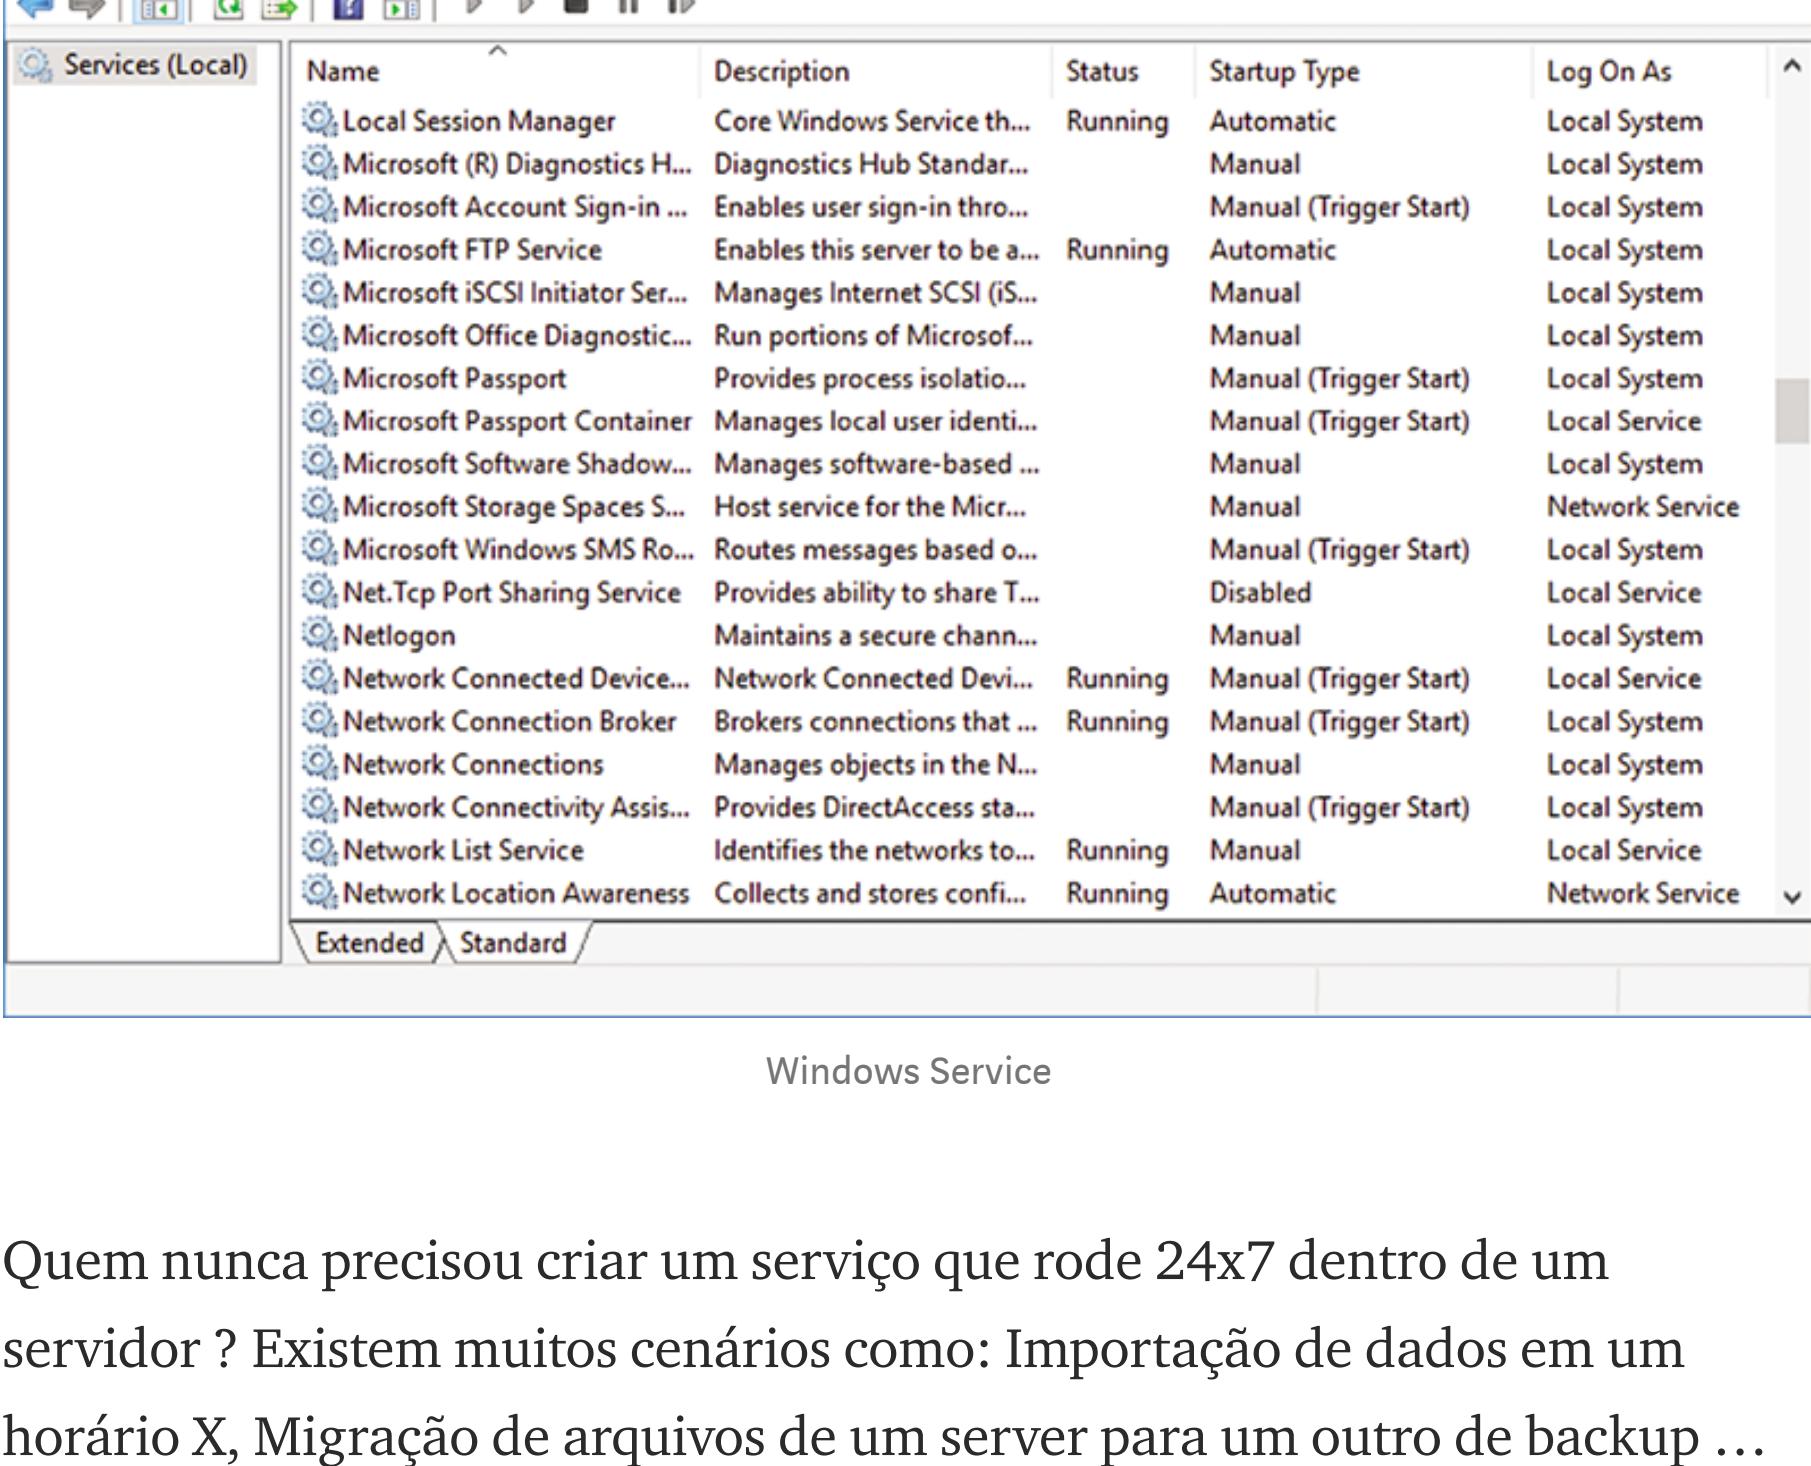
Services (Local)

| Name | Description | Status | Startup Type | Log On As |
|---|---|---|---|---|
| Local Session Manager | Core Windows Service th... | Running | Automatic | Local System |
| Microsoft (R) Diagnostics H... | Diagnostics Hub Standar... | | Manual | Local System |
| Microsoft Account Sign-in ... | Enables user sign-in thro... | | Manual (Trigger Start) | Local System |
| Microsoft FTP Service | Enables this server to be a... | Running | Automatic | Local System |
| Microsoft iSCSI Initiator Ser... | Manages Internet SCSI (iS... | | Manual | Local System |
| Microsoft Office Diagnostic... | Run portions of Microsof... | | Manual | Local System |
| Microsoft Passport | Provides process isolatio... | | Manual (Trigger Start) | Local System |
| Microsoft Passport Container | Manages local user identi... | | Manual (Trigger Start) | Local Service |
| Microsoft Software Shadow... | Manages software-based ... | | Manual | Local System |
| Microsoft Storage Spaces S... | Host service for the Micr... | | Manual | Network Service |
| Microsoft Windows SMS Ro... | Routes messages based o... | | Manual (Trigger Start) | Local System |
| Net.Tcp Port Sharing Service | Provides ability to share T... | | Disabled | Local Service |
| Netlogon | Maintains a secure chann... | | Manual | Local System |
| Network Connected Device... | Network Connected Devi... | Running | Manual (Trigger Start) | Local Service |
| Network Connection Broker | Brokers connections that ... | Running | Manual (Trigger Start) | Local System |
| Network Connections | Manages objects in the N... | | Manual | Local System |
| Network Connectivity Assis... | Provides DirectAccess sta... | | Manual (Trigger Start) | Local System |
| Network List Service | Identifies the networks to... | Running | Manual | Local Service |
| Network Location Awareness | Collects and stores confi... | Running | Automatic | Network Service |

Extended Standard

Windows Service

Quem nunca precisou criar um serviço que rode 24x7 dentro de um servidor ? Existem muitos cenários como: Importação de dados em um horário X, Migração de arquivos de um server para um outro de backup …